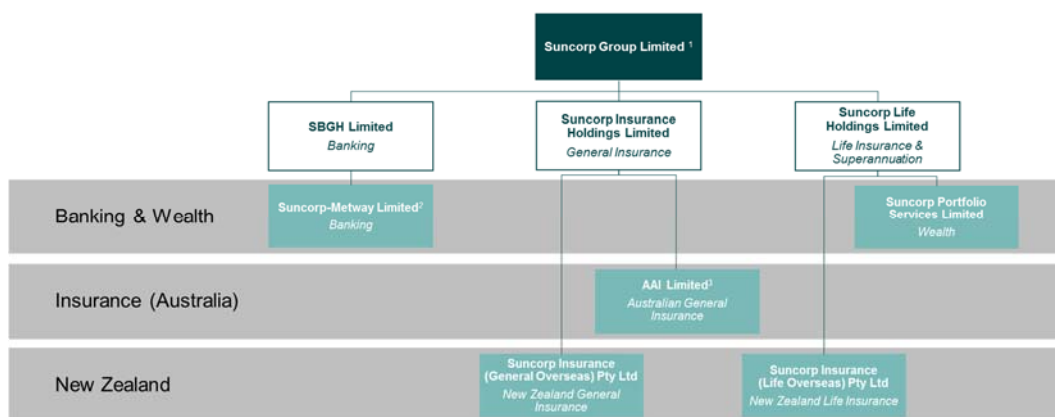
Suncorp Group Limited $^1$

SBGH Limited
Banking

Suncorp Insurance Holdings Limited
General Insurance

Suncorp Life Holdings Limited
Life Insurance & Superannuation

Banking & Wealth

Suncorp-Metway Limited$^2$
Banking

Suncorp Portfolio Services Limited
Wealth

Insurance (Australia)

AAI Limited$^3$
Australian General Insurance

New Zealand

Suncorp Insurance (General Overseas) Pty Ltd
New Zealand General Insurance

Suncorp Insurance (Life Overseas) Pty Ltd
New Zealand Life Insurance